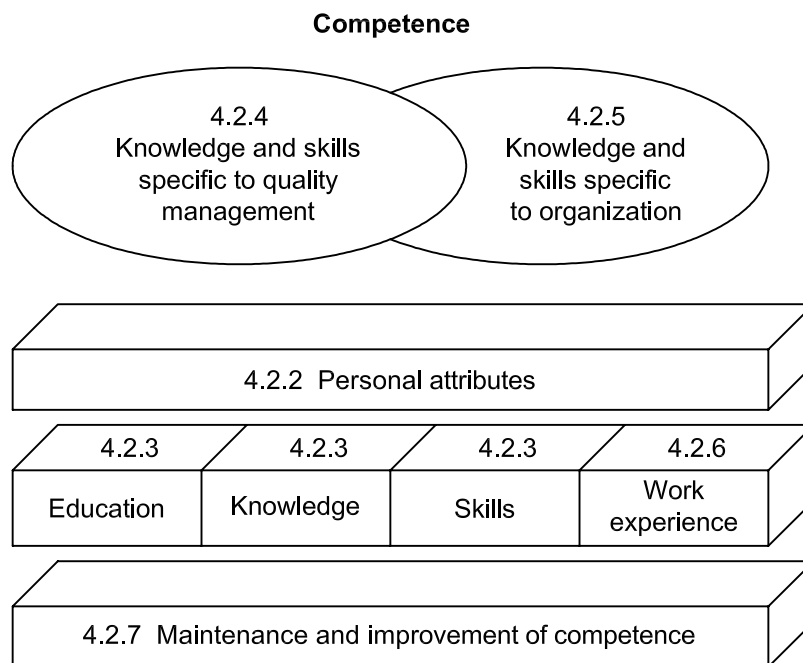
Competence

4.2.4
Knowledge and skills specific to quality management

4.2.5
Knowledge and skills specific to organization

4.2.2 Personal attributes

4.2.3
Education

4.2.3
Knowledge

4.2.3
Skills

4.2.6
Work experience

4.2.7 Maintenance and improvement of competence